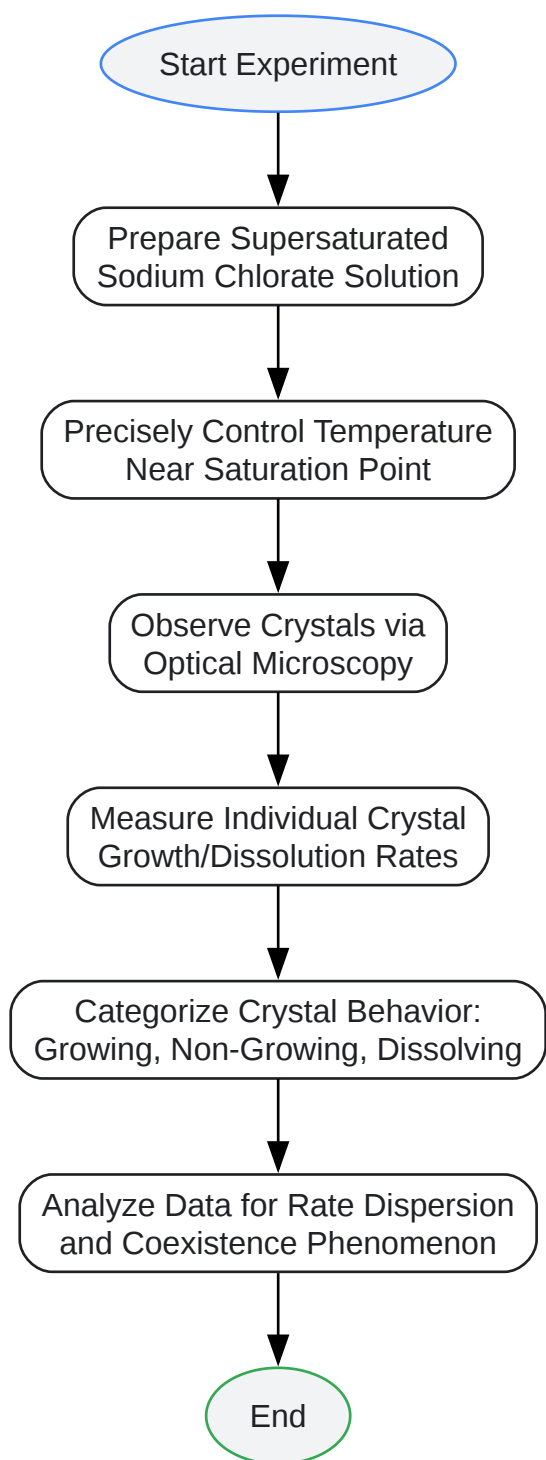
Start Experiment

Prepare Supersaturated Sodium Chlorate Solution

Precisely Control Temperature Near Saturation Point

Observe Crystals via Optical Microscopy

Measure Individual Crystal Growth/Dissolution Rates

Categorize Crystal Behavior: Growing, Non-Growing, Dissolving

Analyze Data for Rate Dispersion and Coexistence Phenomenon

End